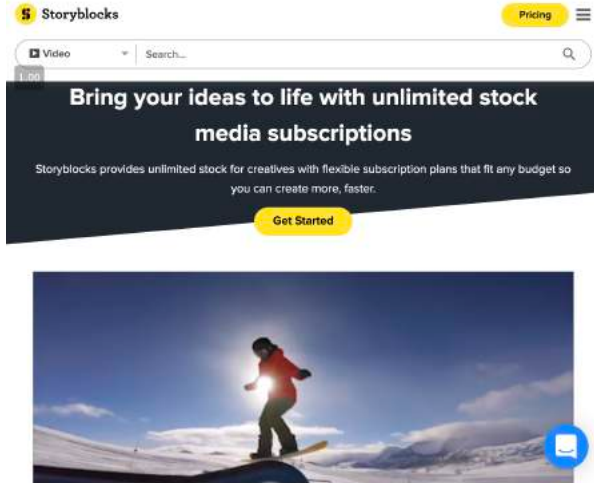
Storyblocks

Pricing

Video

Search...

1.00

Bring your ideas to life with unlimited stock media subscriptions

Storyblocks provides unlimited stock for creatives with flexible subscription plans that fit any budget so you can create more, faster.

Get Started